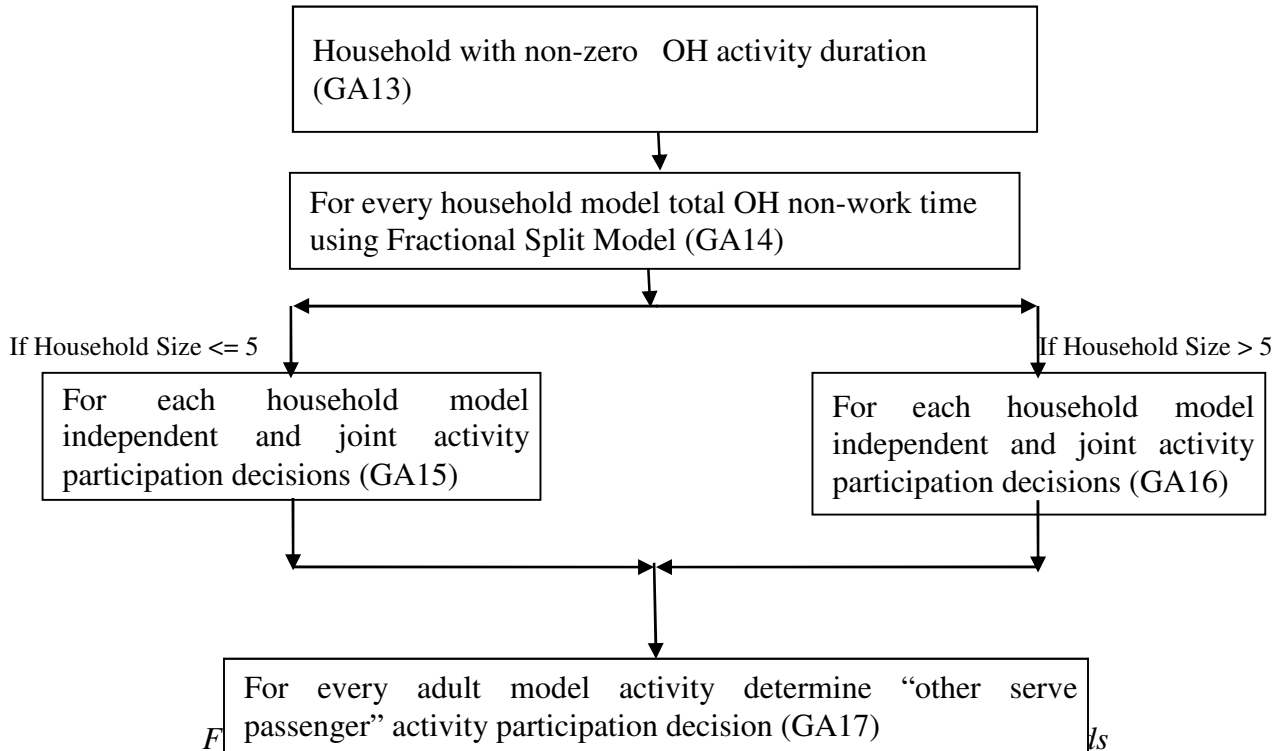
Household with non-zero OH activity duration (GA13)

For every household model total OH non-work time using Fractional Split Model (GA14)

If Household Size <= 5

If Household Size > 5

For each household model independent and joint activity participation decisions (GA15)

For each household model independent and joint activity participation decisions (GA16)

For every adult model activity determine "other serve passenger" activity participation decision (GA17)

F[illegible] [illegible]ds